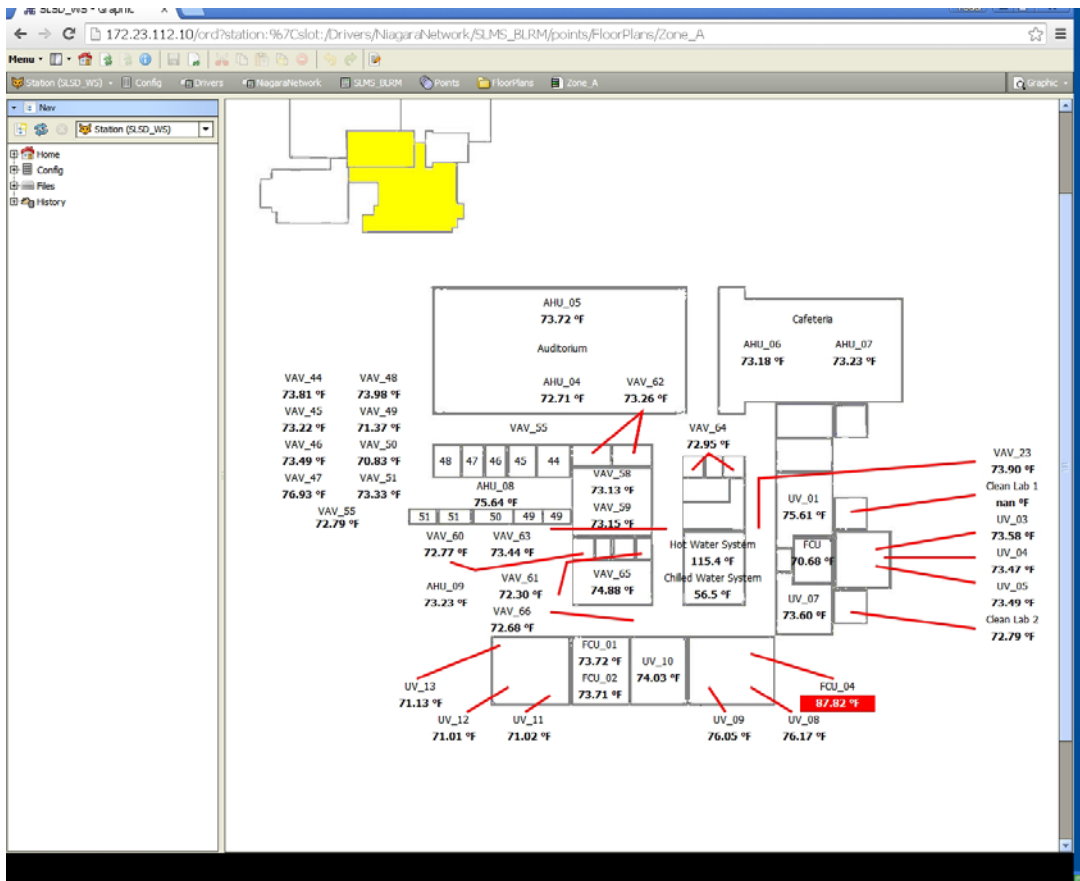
SLSD_WS - Graphic ×

172.23.112.10/ord?station:%7Cslot:/Drivers/NiagaraNetwork/SLMS_BLRM/points/FloorPlans/Zone_A

Menu

Station (SLSD_WS) Config Drivers NiagaraNetwork SLMS_BLRM Points FloorPlans Zone_A Graphic

Nav

Station (SLSD_WS)

Home
Config
Files
History

AHU_05
73.72 °F
Auditorium
AHU_04
72.71 °F
VAV_62
73.26 °F

Cafeteria
AHU_06
73.18 °F
AHU_07
73.23 °F

VAV_44
73.81 °F
VAV_48
73.98 °F
VAV_45
73.22 °F
VAV_49
71.37 °F
VAV_46
73.49 °F
VAV_50
70.83 °F
VAV_47
76.93 °F
VAV_51
73.33 °F
VAV_55
72.79 °F

VAV_55
48 47 46 45 44
VAV_64
72.95 °F
VAV_58
73.13 °F
AHU_08
75.64 °F
VAV_59
73.15 °F
51 51 50 49 49

VAV_23
73.90 °F
Clean Lab 1
nan °F
UV_01
75.61 °F
UV_03
73.58 °F
FCU
70.68 °F
UV_04
73.47 °F
UV_05
73.49 °F
UV_07
73.60 °F
Clean Lab 2
72.79 °F

VAV_60
72.77 °F
VAV_63
73.44 °F
Hot Water System
115.4 °F
Chilled Water System
56.5 °F
AHU_09
73.23 °F
VAV_61
72.30 °F
VAV_65
74.88 °F
VAV_66
72.68 °F

FCU_01
73.72 °F
FCU_02
73.71 °F
UV_10
74.03 °F
FCU_04
87.82 °F
UV_13
71.13 °F
UV_12
71.01 °F
UV_11
71.02 °F
UV_09
76.05 °F
UV_08
76.17 °F